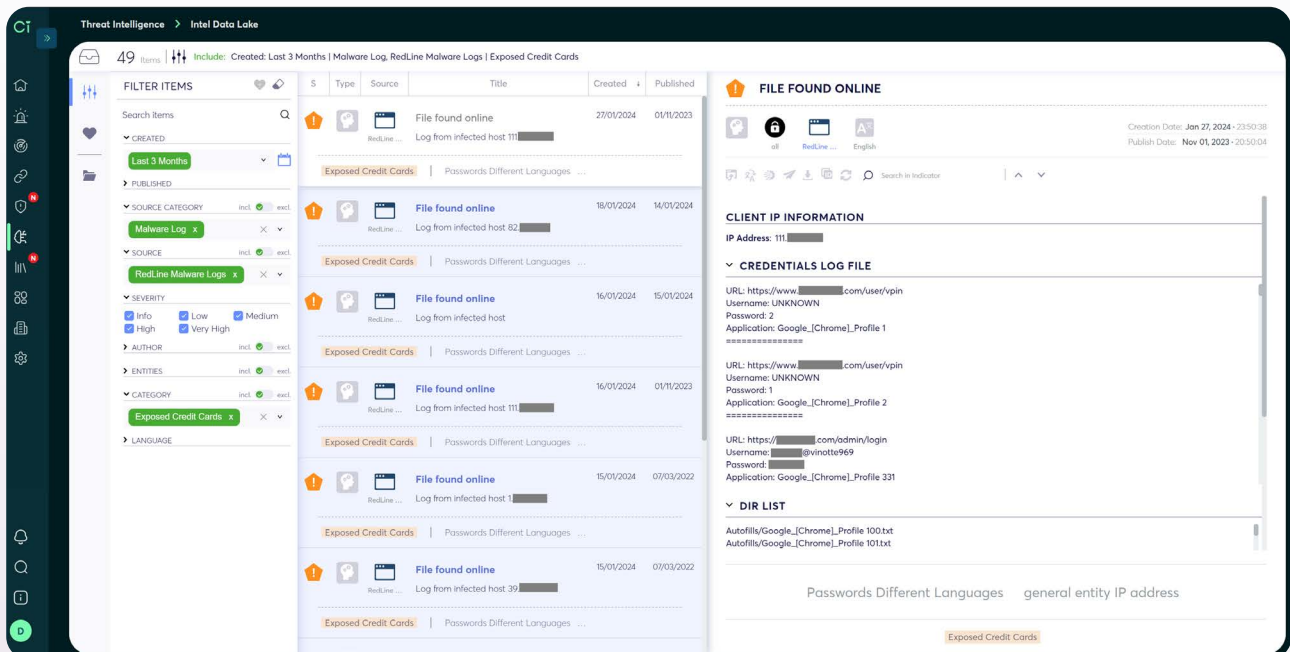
Ci

Threat Intelligence > Intel Data Lake

49 Items Include: Created: Last 3 Months | Malware Log, RedLine Malware Logs | Exposed Credit Cards

FILTER ITEMS

Search items

CREATED
Last 3 Months

PUBLISHED

SOURCE CATEGORY incl. excl.
Malware Log x

SOURCE incl. excl.
RedLine Malware Logs x

SEVERITY
Info Low Medium
High Very High

AUTHOR incl. excl.

ENTITIES incl. excl.

CATEGORY incl. excl.
Exposed Credit Cards x

LANGUAGE

| S | Type | Source | Title | Created | Published |
|---|---|---|---|---|---|
| | | RedLine ... | File found online<br>Log from infected host 111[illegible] | 27/01/2024 | 01/11/2023 |
| | | RedLine ... | File found online<br>Log from infected host 82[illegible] | 18/01/2024 | 14/01/2024 |
| | | RedLine ... | File found online<br>Log from infected host | 16/01/2024 | 15/01/2024 |
| | | RedLine ... | File found online<br>Log from infected host 111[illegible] | 16/01/2024 | 01/11/2023 |
| | | RedLine ... | File found online<br>Log from infected host 1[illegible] | 15/01/2024 | 07/03/2022 |
| | | RedLine ... | File found online<br>Log from infected host 39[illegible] | 15/01/2024 | 07/03/2022 |

Exposed Credit Cards | Passwords Different Languages ...

FILE FOUND ONLINE

all RedLine ... English

Creation Date: Jan 27, 2024 - 23:50:38
Publish Date: Nov 01, 2023 - 20:50:04

Search in Indicator

CLIENT IP INFORMATION
IP Address: 111.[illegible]

CREDENTIALS LOG FILE

URL: https://www.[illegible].com/user/vpin
Username: UNKNOWN
Password: 2
Application: Google_[Chrome]_Profile 1
===============

URL: https://www.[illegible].com/user/vpin
Username: UNKNOWN
Password: 1
Application: Google_[Chrome]_Profile 2
===============

URL: https://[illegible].com/admin/login
Username: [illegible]@vinotte969
Password: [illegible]
Application: Google_[Chrome]_Profile 331

DIR LIST

Autofills/Google_[Chrome]_Profile 100.txt
Autofills/Google_[Chrome]_Profile 101.txt

Passwords Different Languages general entity IP address

Exposed Credit Cards

D